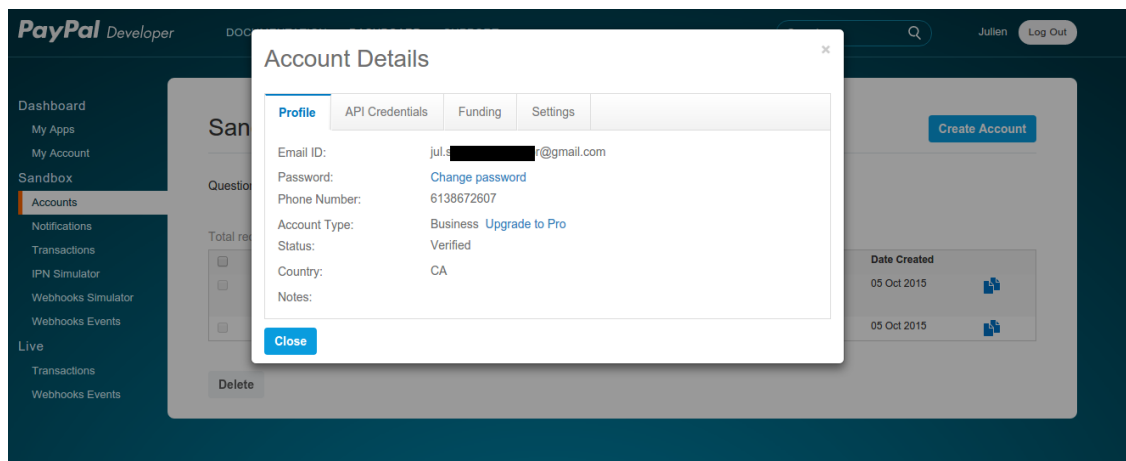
PayPal Developer

DOC

Julien Log Out

Dashboard
My Apps
My Account
Sandbox
Accounts
Notifications
Transactions
IPN Simulator
Webhooks Simulator
Webhooks Events
Live
Transactions
Webhooks Events

San

Question

Total re

Create Account

Date Created
05 Oct 2015
05 Oct 2015

Delete

Account Details

×

Profile | API Credentials | Funding | Settings

Email ID: jul.s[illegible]r@gmail.com
Password: Change password
Phone Number: 6138672607
Account Type: Business Upgrade to Pro
Status: Verified
Country: CA
Notes:

Close